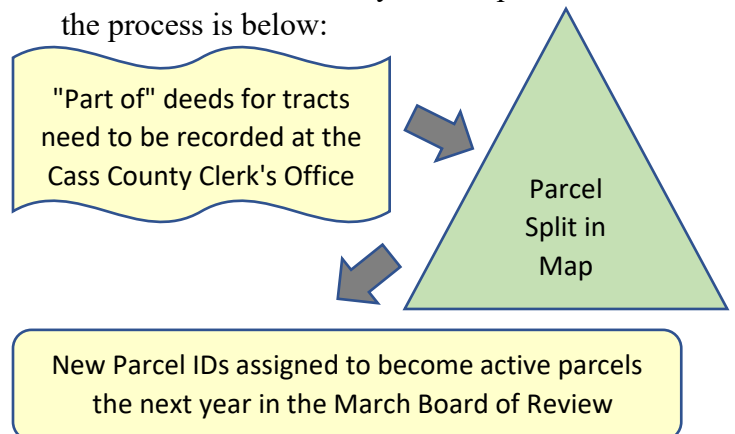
the process is below:

"Part of" deeds for tracts need to be recorded at the Cass County Clerk's Office

Parcel Split in Map

New Parcel IDs assigned to become active parcels the next year in the March Board of Review